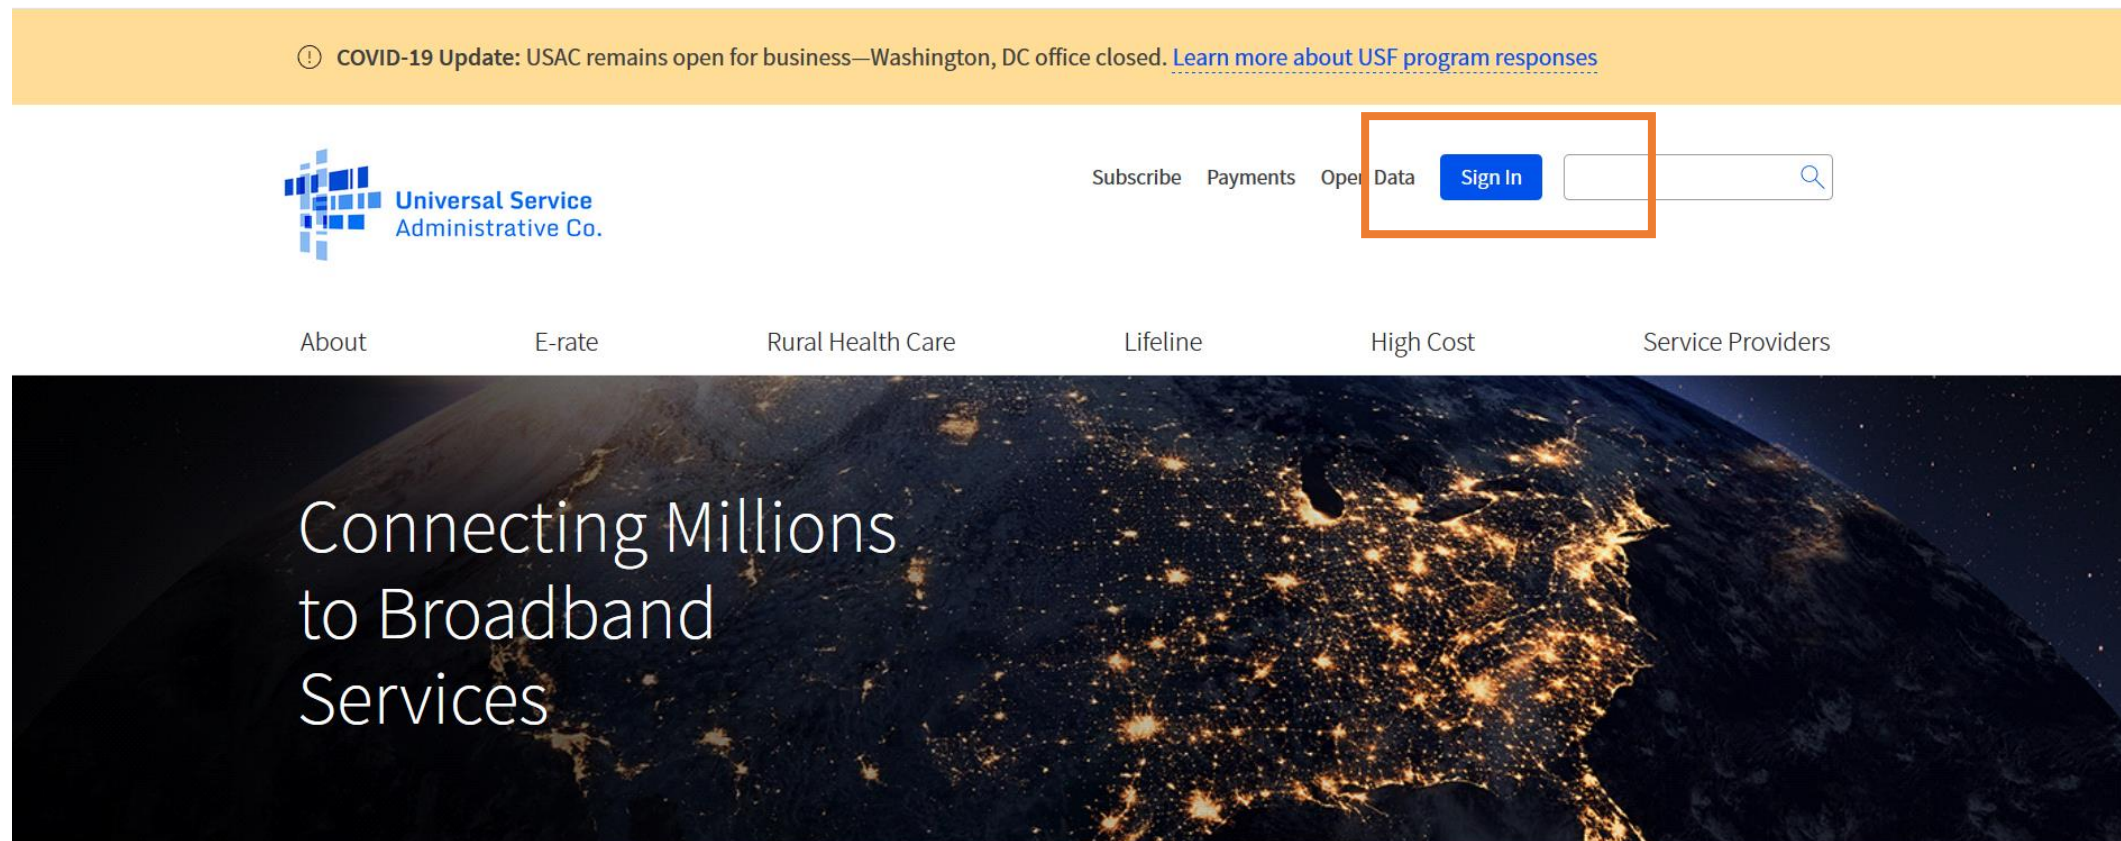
COVID-19 Update: USAC remains open for business—Washington, DC office closed. Learn more about USF program responses

Universal Service Administrative Co.

Subscribe Payments Open Data Sign In

About E-rate Rural Health Care Lifeline High Cost Service Providers

Connecting Millions to Broadband Services